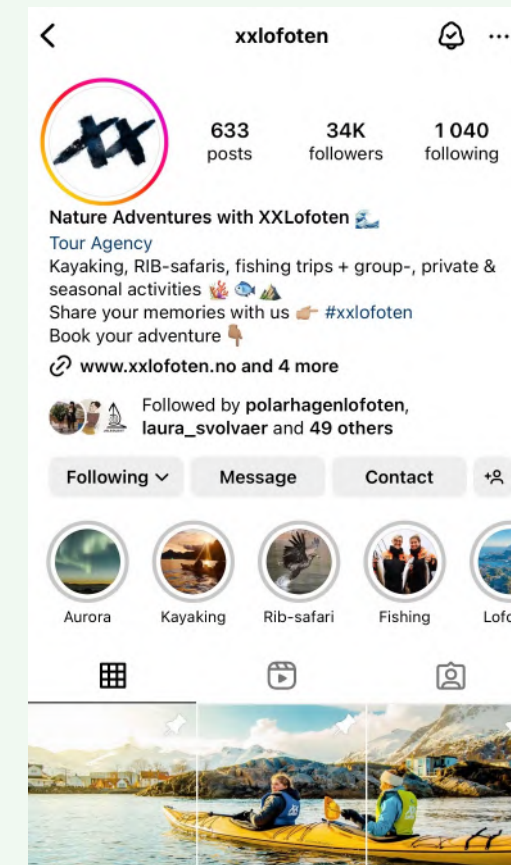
xxlofoten

633 posts
34K followers
1 040 following

Nature Adventures with XXLofoten 🌊
Tour Agency
Kayaking, RIB-safaris, fishing trips + group-, private & seasonal activities 🪸🐟⛰️
Share your memories with us 👉 #xxlofoten
Book your adventure 👇
www.xxlofoten.no and 4 more

Followed by polarhagenlofoten, laura_svolvaer and 49 others

Following
Message
Contact

Aurora
Kayaking
Rib-safari
Fishing
Lofo